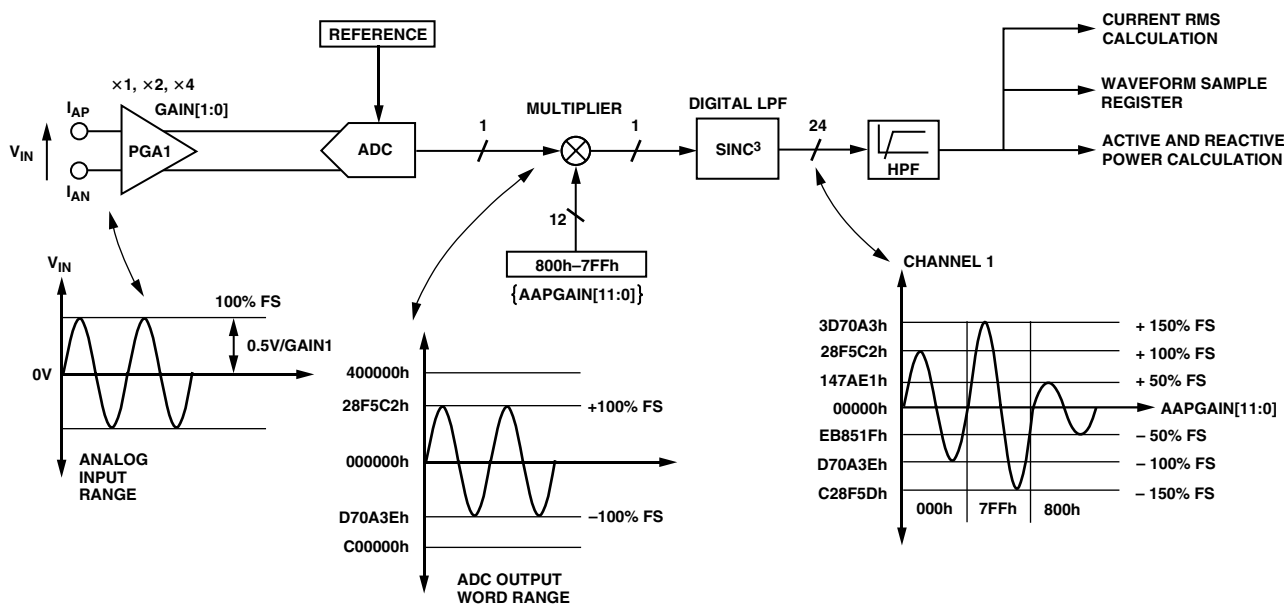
REFERENCE

×1, ×2, ×4
GAIN[1:0]

$I_{AP}$

$V_{IN}$

PGA1

$I_{AN}$

ADC

1

MULTIPLIER

1

DIGITAL LPF

SINC$^3$

24

HPF

CURRENT RMS CALCULATION

WAVEFORM SAMPLE REGISTER

ACTIVE AND REACTIVE POWER CALCULATION

12

800h–7FFh
{AAPGAIN[11:0]}

$V_{IN}$

100% FS

0.5V/GAIN1

0V

ANALOG INPUT RANGE

400000h

28F5C2h

+100% FS

000000h

D70A3Eh

–100% FS

C00000h

ADC OUTPUT WORD RANGE

CHANNEL 1

3D70A3h

+ 150% FS

28F5C2h

+ 100% FS

147AE1h

+ 50% FS

00000h

AAPGAIN[11:0]

EB851Fh

– 50% FS

D70A3Eh

– 100% FS

C28F5Dh

– 150% FS

000h

7FFh

800h